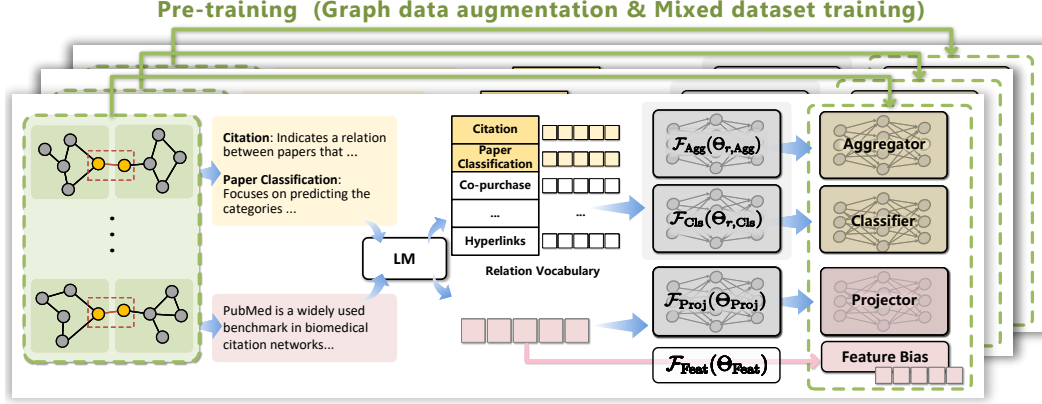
Pre-training (Graph data augmentation & Mixed dataset training)

Citation: Indicates a relation between papers that ...

Paper Classification: Focuses on predicting the categories ...

PubMed is a widely used benchmark in biomedical citation networks...

LM

Citation

Paper Classification

Co-purchase

...

...

Hyperlinks

Relation Vocabulary

$\mathcal{F}_{\mathbf{Agg}}(\Theta_{r,\mathbf{Agg}})$

$\mathcal{F}_{\mathbf{Cls}}(\Theta_{r,\mathbf{Cls}})$

$\mathcal{F}_{\mathbf{Proj}}(\Theta_{\mathbf{Proj}})$

$\mathcal{F}_{\mathbf{Feat}}(\Theta_{\mathbf{Feat}})$

Aggregator

Classifier

Projector

Feature Bias